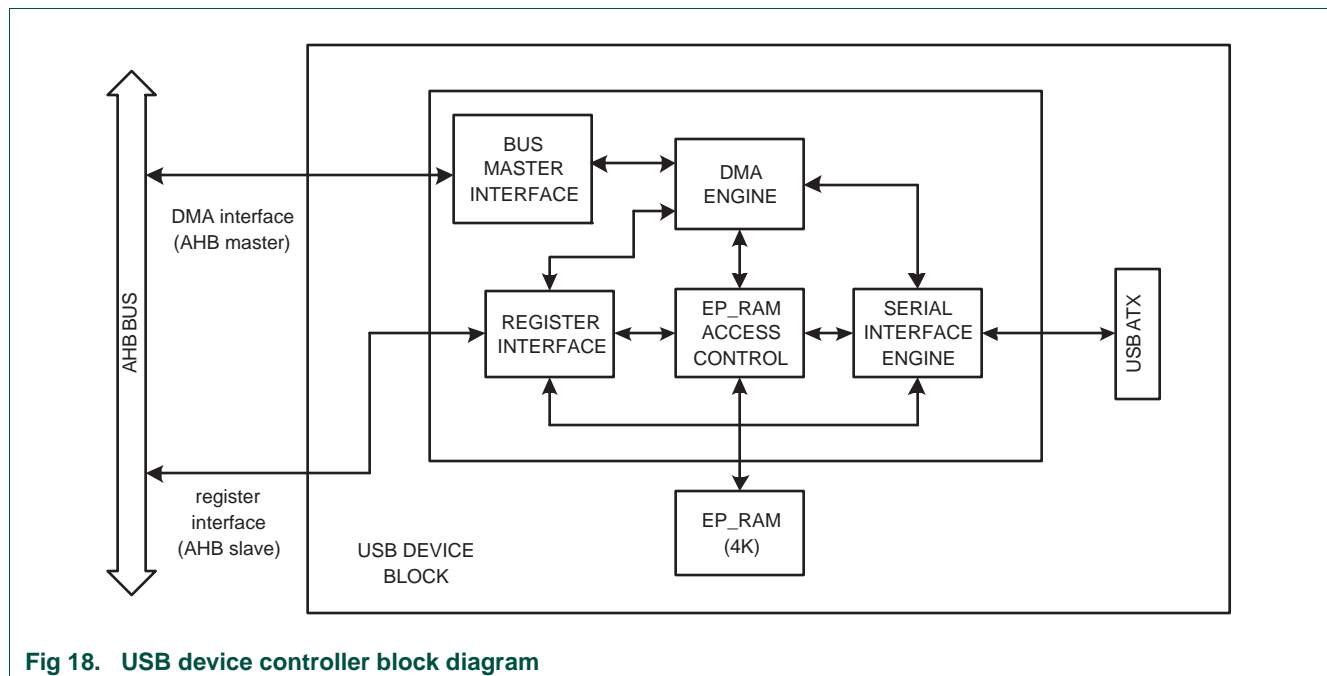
AHB BUS

DMA interface
(AHB master)

register
interface
(AHB slave)

BUS
MASTER
INTERFACE

DMA
ENGINE

REGISTER
INTERFACE

EP_RAM
ACCESS
CONTROL

SERIAL
INTERFACE
ENGINE

USB ATX

EP_RAM
(4K)

USB DEVICE
BLOCK

Fig 18. USB device controller block diagram